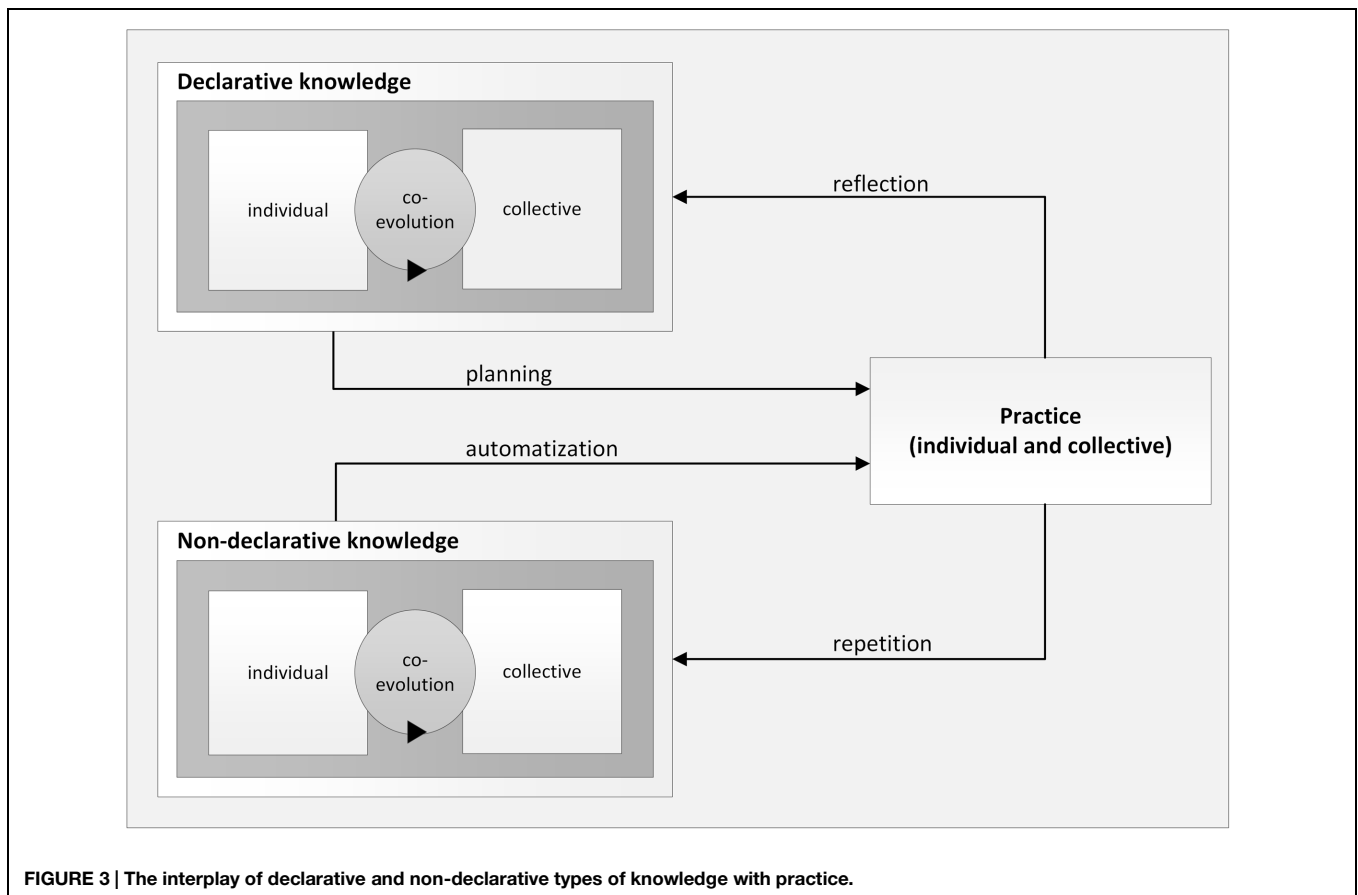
Declarative knowledge

individual

co-evolution

collective

reflection

planning

Practice (individual and collective)

automatization

Non-declarative knowledge

individual

co-evolution

collective

repetition

FIGURE 3 | The interplay of declarative and non-declarative types of knowledge with practice.